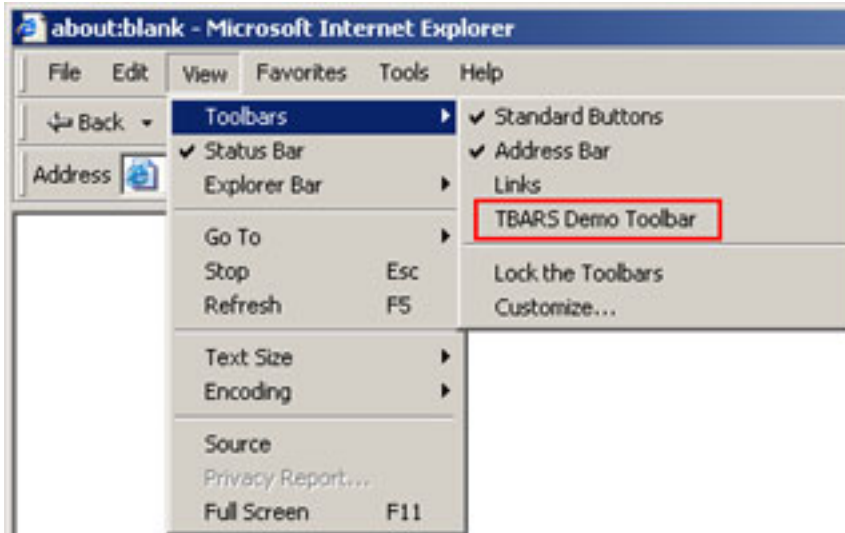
about:blank - Microsoft Internet Explorer

File Edit View Favorites Tools Help

Back

Address

Toolbars
✔ Status Bar
Explorer Bar

Go To
Stop Esc
Refresh F5

Text Size
Encoding

Source
Privacy Report...
Full Screen F11

✔ Standard Buttons
✔ Address Bar
Links
TBARS Demo Toolbar

Lock the Toolbars
Customize...